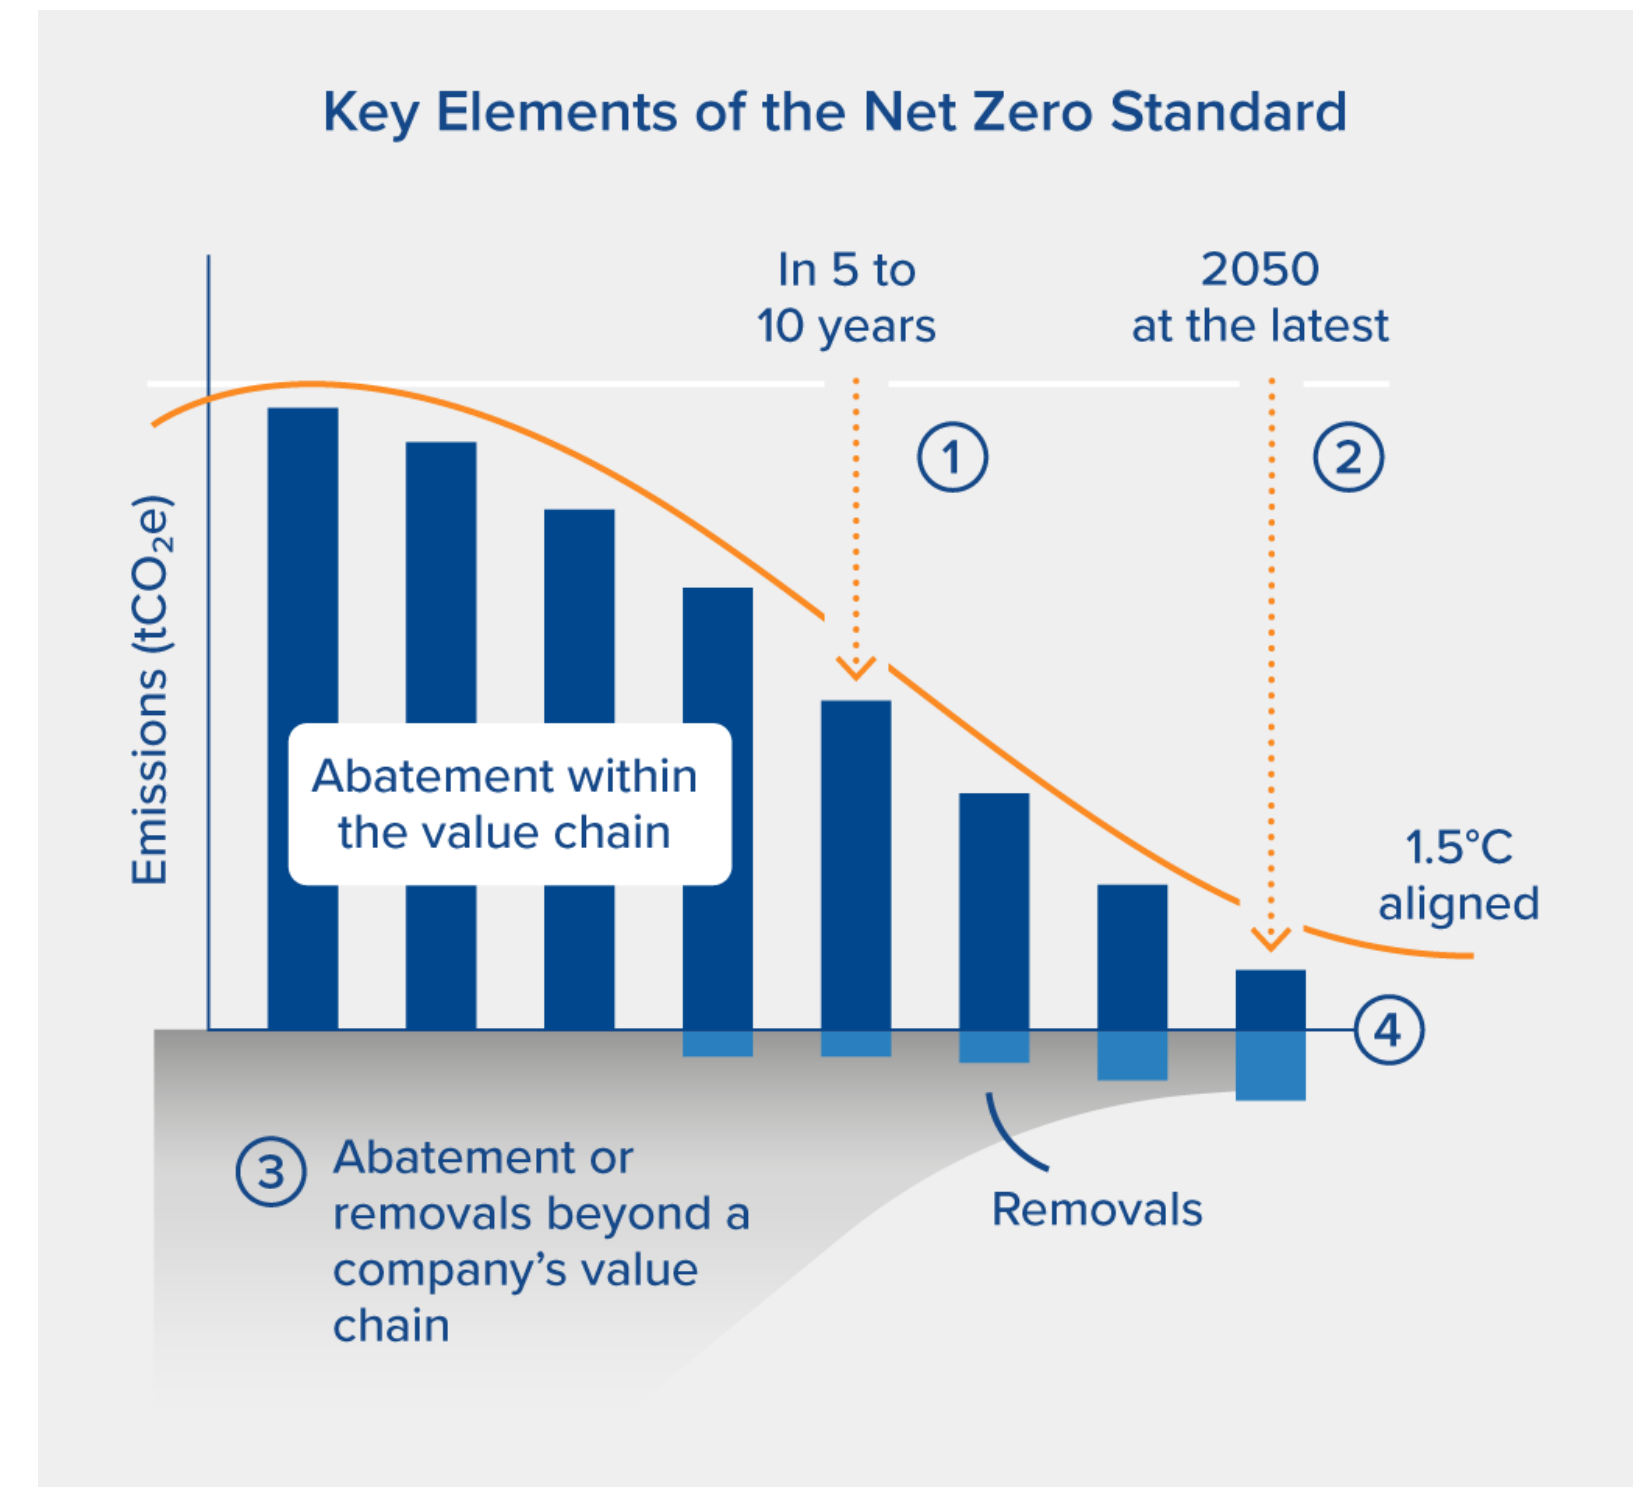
Key Elements of the Net Zero Standard

In 5 to 10 years

2050 at the latest

1

2

Emissions ($tCO_2e$)

Abatement within the value chain

1.5°C aligned

4

3 Abatement or removals beyond a company's value chain

Removals